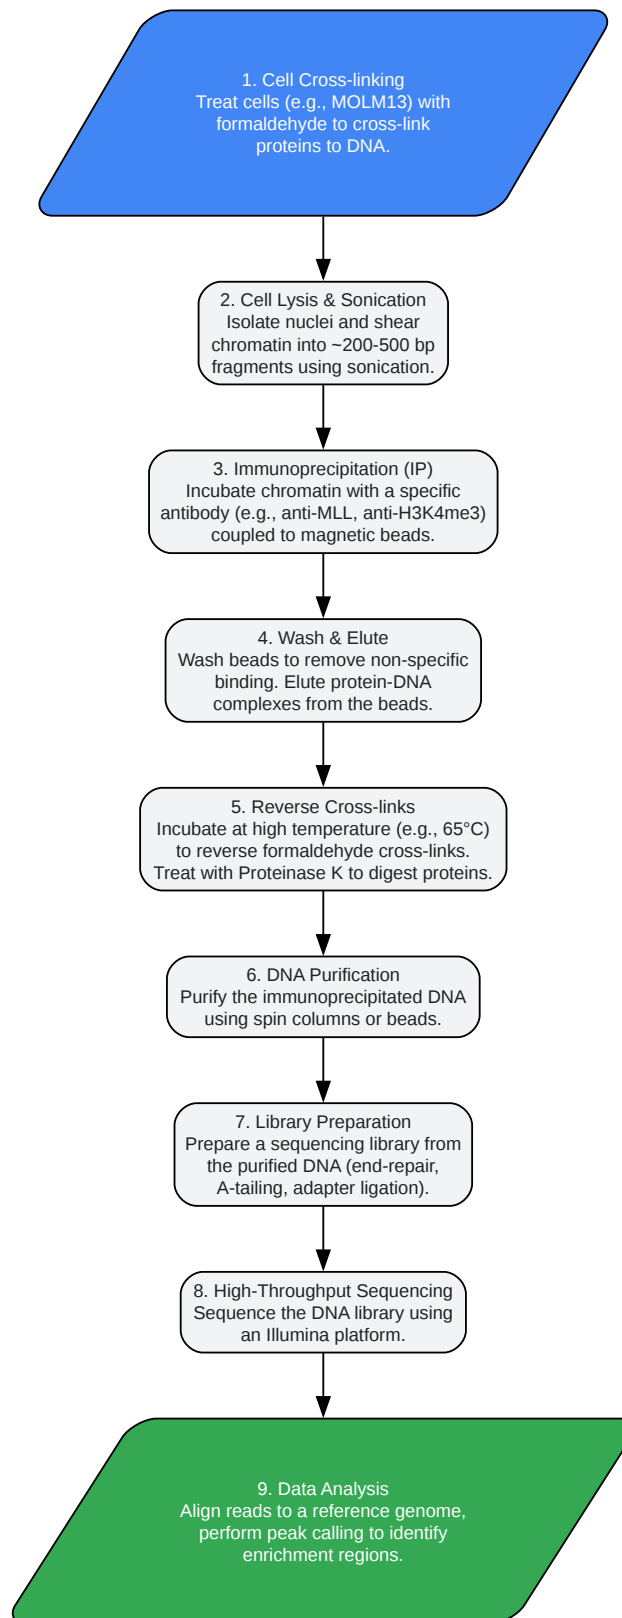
1. Cell Cross-linking
Treat cells (e.g., MOLM13) with formaldehyde to cross-link proteins to DNA.

2. Cell Lysis & Sonication
Isolate nuclei and shear chromatin into ~200-500 bp fragments using sonication.

3. Immunoprecipitation (IP)
Incubate chromatin with a specific antibody (e.g., anti-MLL, anti-H3K4me3) coupled to magnetic beads.

4. Wash & Elute
Wash beads to remove non-specific binding. Elute protein-DNA complexes from the beads.

5. Reverse Cross-links
Incubate at high temperature (e.g., 65°C) to reverse formaldehyde cross-links. Treat with Proteinase K to digest proteins.

6. DNA Purification
Purify the immunoprecipitated DNA using spin columns or beads.

7. Library Preparation
Prepare a sequencing library from the purified DNA (end-repair, A-tailing, adapter ligation).

8. High-Throughput Sequencing
Sequence the DNA library using an Illumina platform.

9. Data Analysis
Align reads to a reference genome, perform peak calling to identify enrichment regions.